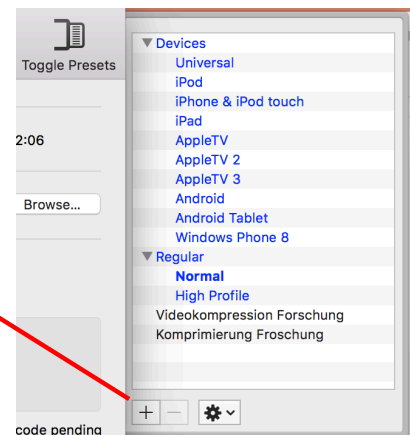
Toggle Presets

2:06

Browse...

code pending

▼ Devices
Universal
iPod
iPhone & iPod touch
iPad
AppleTV
AppleTV 2
AppleTV 3
Android
Android Tablet
Windows Phone 8
▼ Regular
Normal
High Profile
Videokompression Forschung
Komprimierung Froschung

+ −